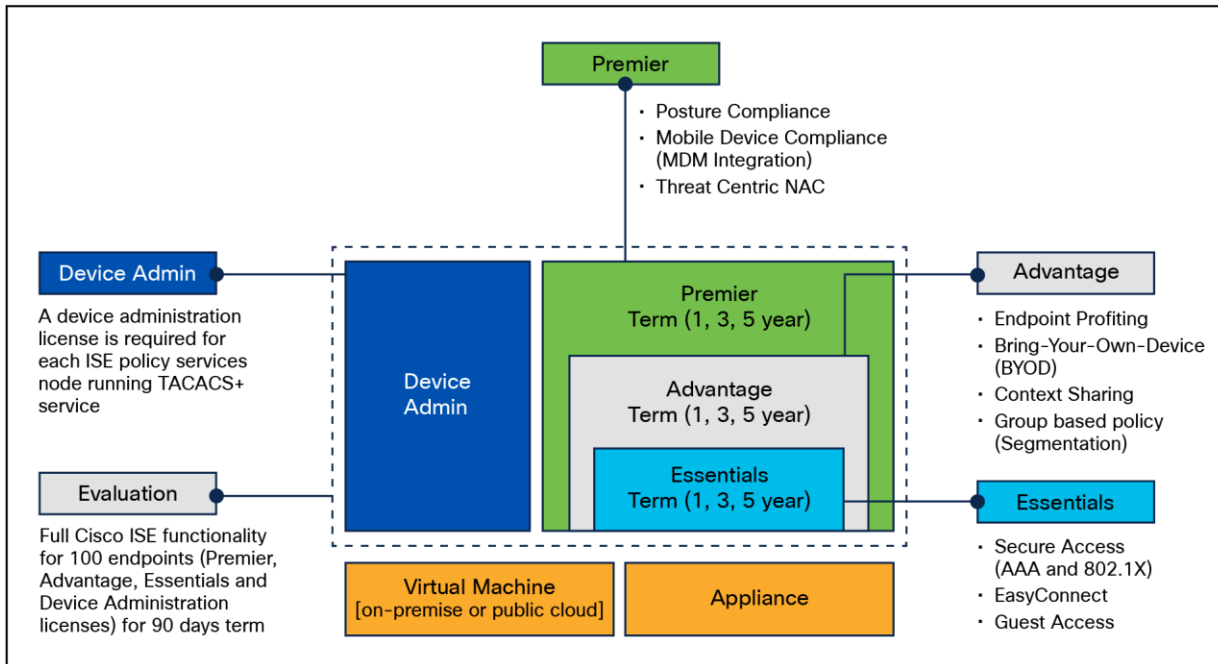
Premier

- Posture Compliance
- Mobile Device Compliance (MDM Integration)
- Threat Centric NAC

Device Admin

A device administration license is required for each ISE policy services node running TACACS+ service

Evaluation

Full Cisco ISE functionality for 100 endpoints (Premier, Advantage, Essentials and Device Administration licenses) for 90 days term

Device Admin

Premier
Term (1, 3, 5 year)

Advantage
Term (1, 3, 5 year)

Essentials
Term (1, 3, 5 year)

Virtual Machine
[on-premise or public cloud]

Appliance

Advantage

- Endpoint Profiting
- Bring-Your-Own-Device (BYOD)
- Context Sharing
- Group based policy (Segmentation)

Essentials

- Secure Access (AAA and 802.1X)
- EasyConnect
- Guest Access